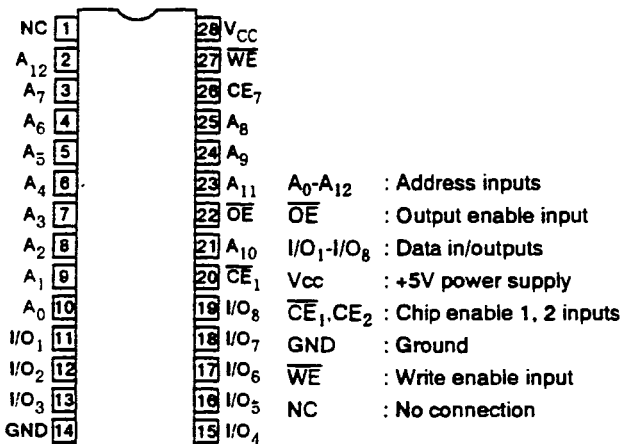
NC 1
$A_{12}$ 2
$A_7$ 3
$A_6$ 4
$A_5$ 5
$A_4$ 6
$A_3$ 7
$A_2$ 8
$A_1$ 9
$A_0$ 10
$I/O_1$ 11
$I/O_2$ 12
$I/O_3$ 13
GND 14

28 $V_{CC}$
27 $\overline{WE}$
26 $CE_7$
25 $A_8$
24 $A_9$
23 $A_{11}$
22 $\overline{OE}$
21 $A_{10}$
20 $\overline{CE}_1$
19 $I/O_8$
18 $I/O_7$
17 $I/O_6$
16 $I/O_5$
15 $I/O_4$

$A_0$-$A_{12}$ : Address inputs
$\overline{OE}$ : Output enable input
$I/O_1$-$I/O_8$ : Data in/outputs
Vcc : +5V power supply
$\overline{CE}_1$,$CE_2$ : Chip enable 1, 2 inputs
GND : Ground
$\overline{WE}$ : Write enable input
NC : No connection